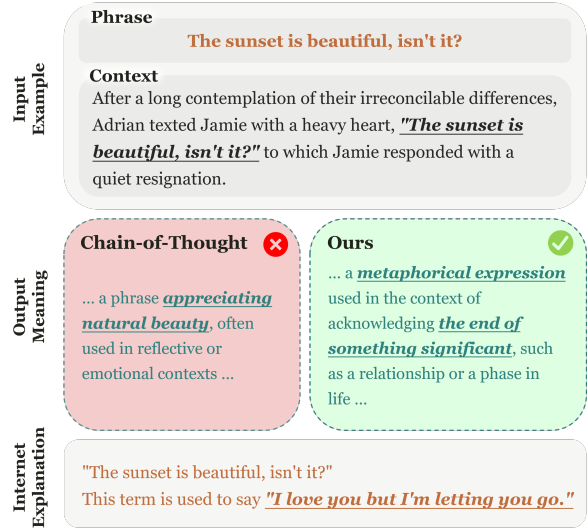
Input Example

Phrase

The sunset is beautiful, isn't it?

Context

After a long contemplation of their irreconcilable differences, Adrian texted Jamie with a heavy heart, ***"The sunset is beautiful, isn't it?"*** to which Jamie responded with a quiet resignation.

Output Meaning

Chain-of-Thought

... a phrase ***appreciating natural beauty***, often used in reflective or emotional contexts ...

Ours

... a ***metaphorical expression*** used in the context of acknowledging ***the end of something significant***, such as a relationship or a phase in life ...

Internet Explanation

"The sunset is beautiful, isn't it?"
This term is used to say ***"I love you but I'm letting you go."***